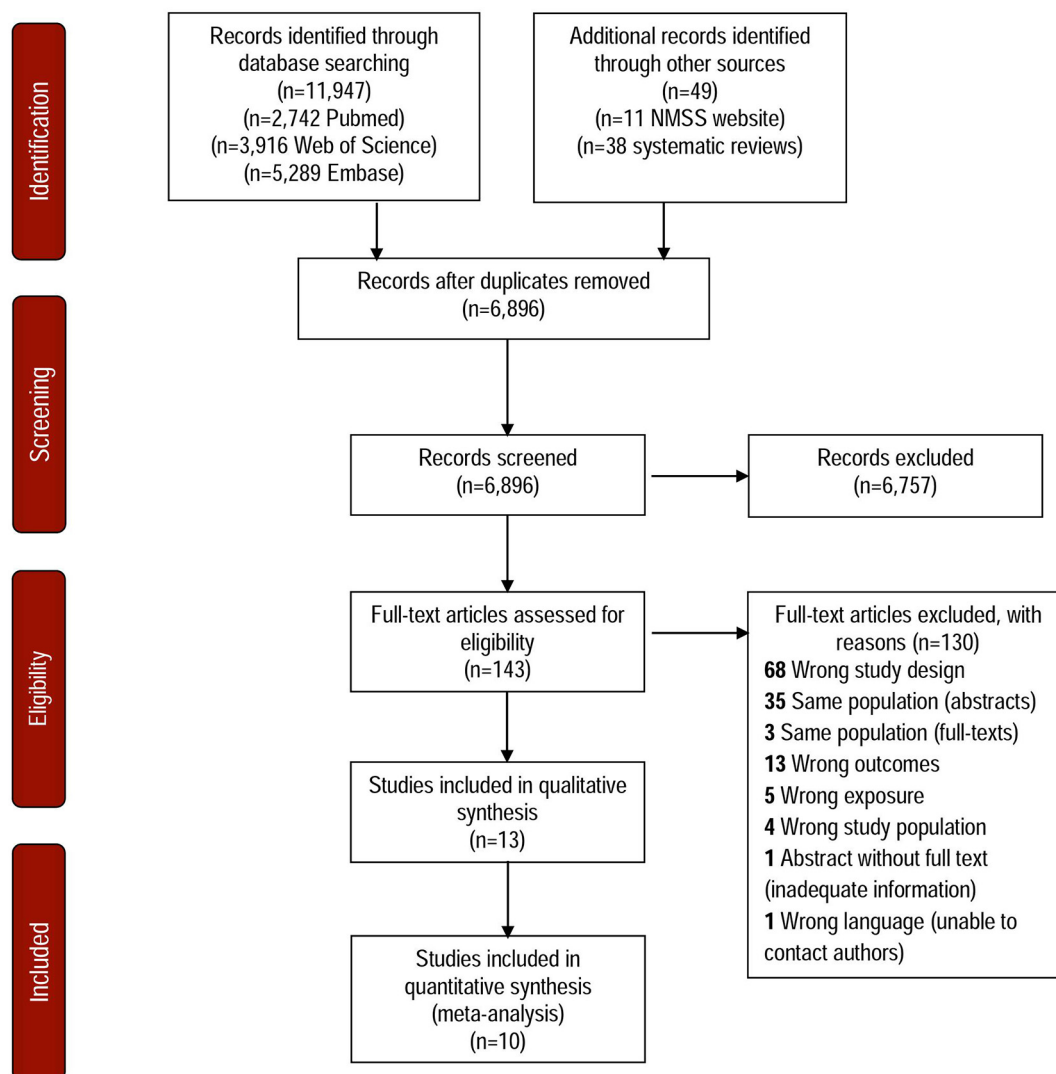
Identification

Records identified through database searching
(n=11,947)
(n=2,742 Pubmed)
(n=3,916 Web of Science)
(n=5,289 Embase)

Additional records identified through other sources
(n=49)
(n=11 NMSS website)
(n=38 systematic reviews)

Screening

Records after duplicates removed
(n=6,896)

Records screened
(n=6,896)

Records excluded
(n=6,757)

Eligibility

Full-text articles assessed for eligibility
(n=143)

Full-text articles excluded, with reasons (n=130)
**68** Wrong study design
**35** Same population (abstracts)
**3** Same population (full-texts)
**13** Wrong outcomes
**5** Wrong exposure
**4** Wrong study population
**1** Abstract without full text (inadequate information)
**1** Wrong language (unable to contact authors)

Studies included in qualitative synthesis
(n=13)

Included

Studies included in quantitative synthesis
(meta-analysis)
(n=10)